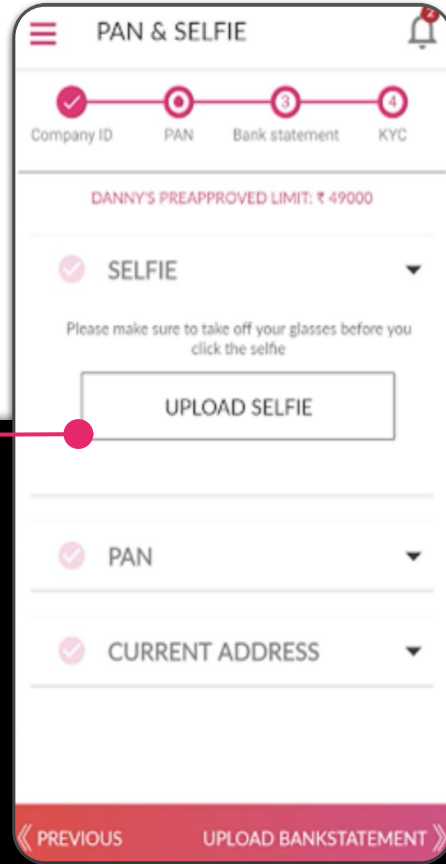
PAN & SELFIE

3

4

Company ID PAN Bank statement KYC

DANNY'S PREAPPROVED LIMIT: ₹ 49000

SELFIE

Please make sure to take off your glasses before you click the selfie

UPLOAD SELFIE

PAN

CURRENT ADDRESS

《 PREVIOUS UPLOAD BANKSTATEMENT 》